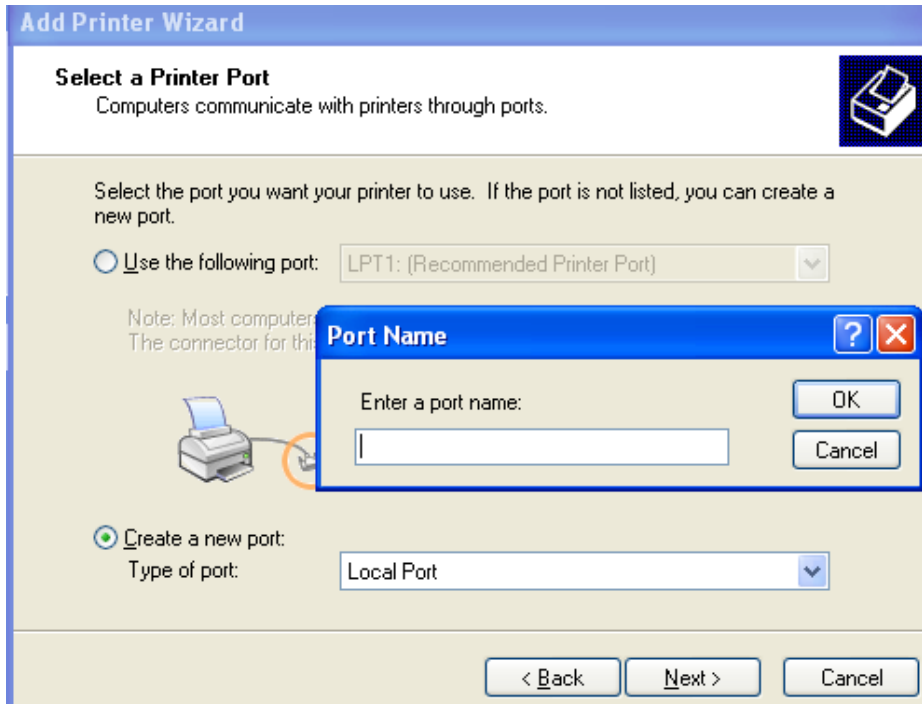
Add Printer Wizard

Select a Printer Port
Computers communicate with printers through ports.

Select the port you want your printer to use. If the port is not listed, you can create a new port.

Use the following port: LPT1: (Recommended Printer Port)

Note: Most computer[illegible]
The connector for thi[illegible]

Port Name

Enter a port name:

OK

Cancel

Create a new port:
Type of port: Local Port

< Back Next > Cancel